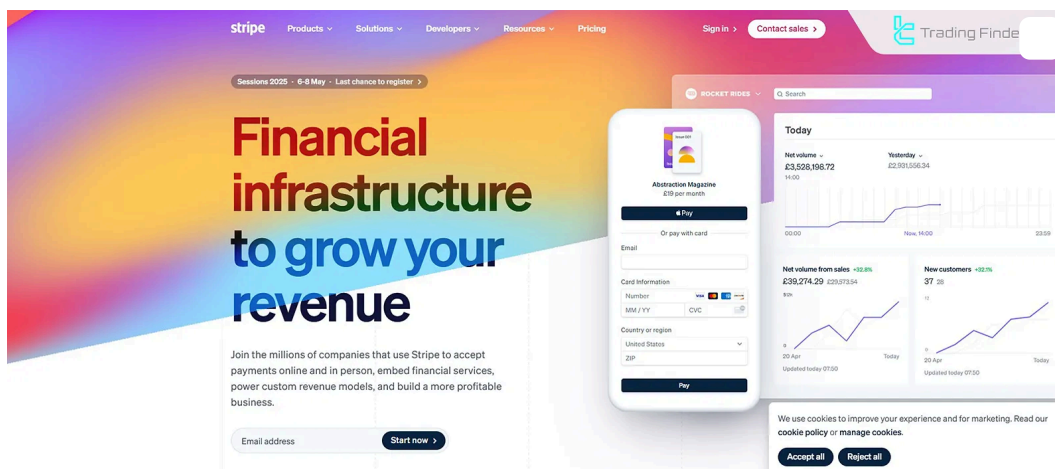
stripe Products Solutions Developers Resources Pricing Sign in Contact sales

Trading Finde

Sessions 2025 · 6-8 May · Last chance to register

Financial infrastructure to grow your revenue

Join the millions of companies that use Stripe to accept payments online and in person, embed financial services, power custom revenue models, and build a more profitable business.

Email address Start now

Abstraction Magazine
£19 per month
Pay
Or pay with card
Email
Card information
Number
MM / YY CVC
Country or region
United States
ZIP
Pay

ROCKET RIDES Search

Today
Net volume
£3,528,198.72
14:00
Yesterday
£2,931,556.34
00:00 Now, 14:00 23:59

Net volume from sales +32.8%
£39,274.29 £29,573.54
$2k
0
20 Apr Today
Updated today 07:50

New customers +32.1%
37 28
10
0
20 Apr Today
Updated today 07:50

We use cookies to improve your experience and for marketing. Read our cookie policy or manage cookies.
Accept all Reject all